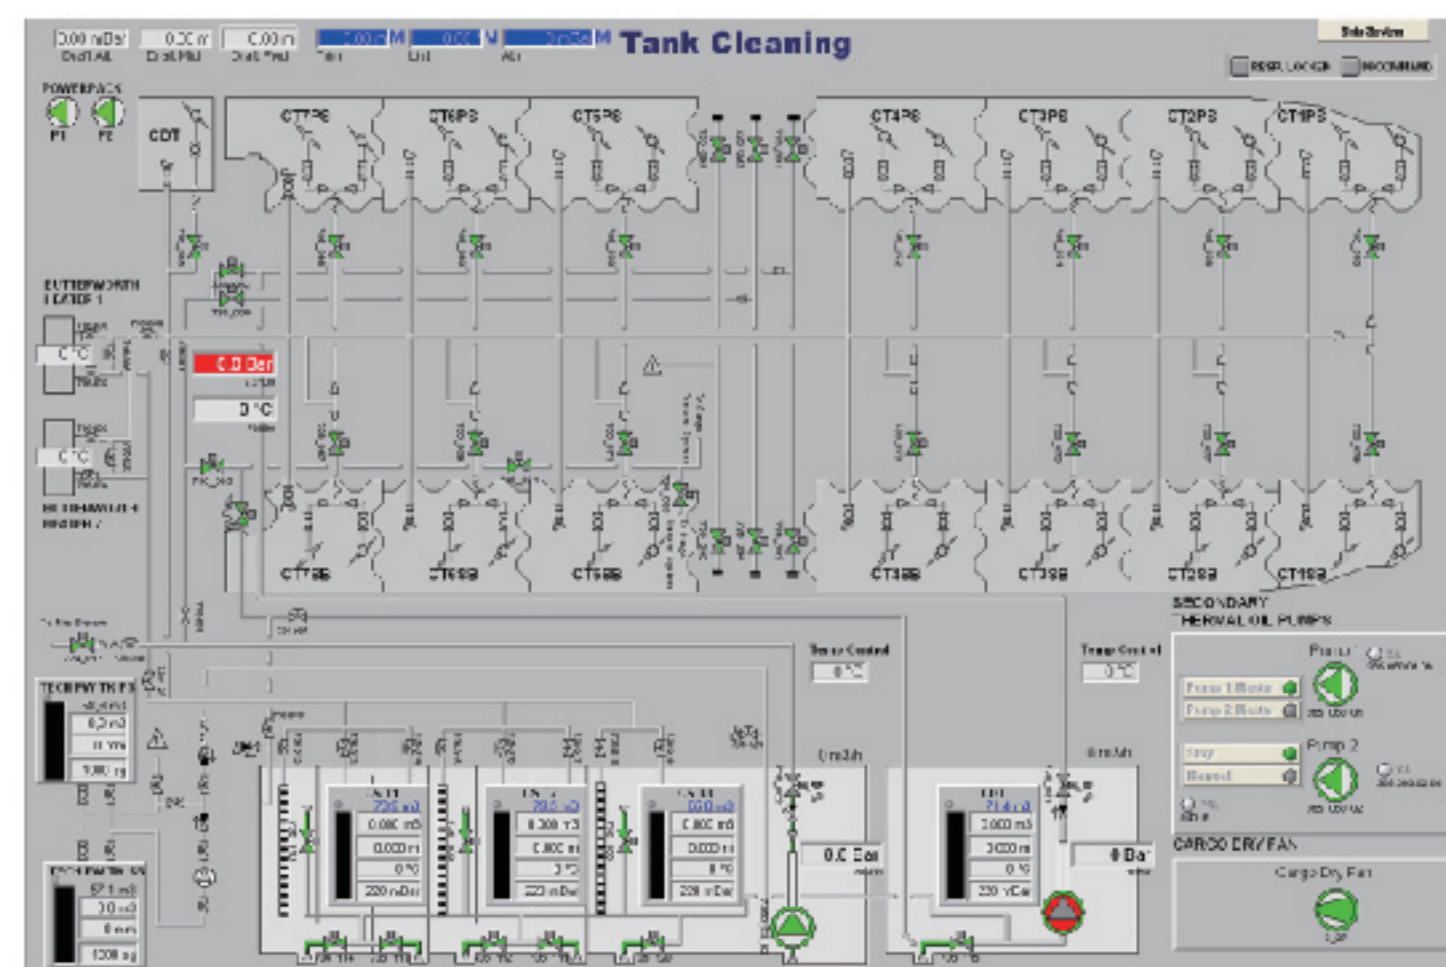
Tank Cleaning

POWERPACK
P1 P2
COT
CT7PS CT6PS CT5PS CT4PS CT3PS CT2PS CT1PS
BUTTERWORTH HEATER 1
0 °C
0.0 Bar
0 °C
0 °C
BUTTERWORTH HEATER 2
CT7SB CT6SB CT5SB CT3SB CT3SB CT2SB CT1SB
SECONDARY THERMAL OIL PUMPS
Temp Control
0 °C
Temp Control
0 °C
Pump 1
Pump 2
0.0 Bar
0 Bar
CARGO DRY FAN
Cargo Dry Fan
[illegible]